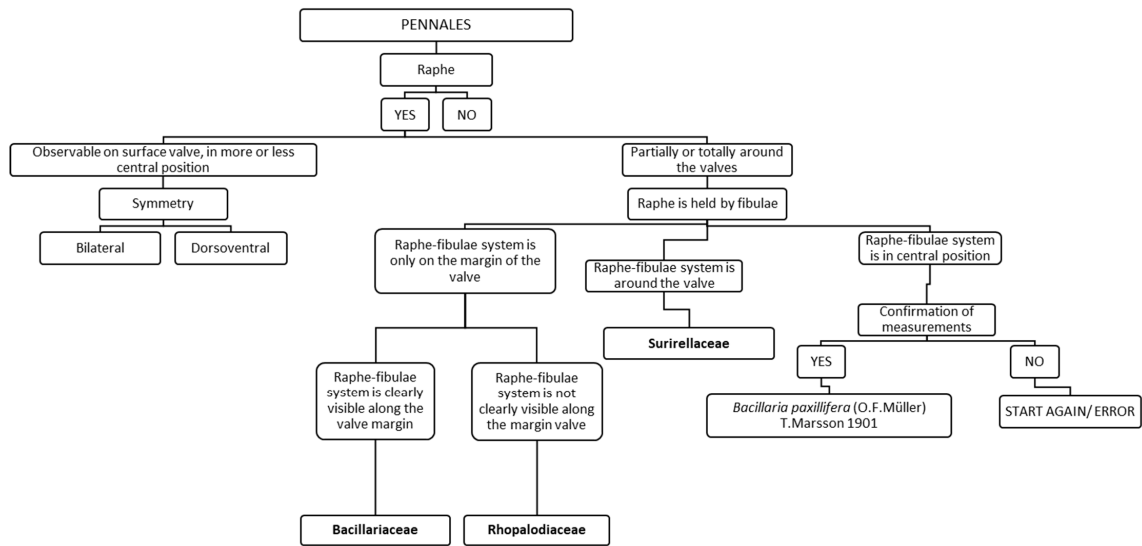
PENNALES

Raphe

YES

NO

Observable on surface valve, in more or less central position

Partially or totally around the valves

Symmetry

Raphe is held by fibulae

Bilateral

Dorsoventral

Raphe-fibulae system is only on the margin of the valve

Raphe-fibulae system is around the valve

Raphe-fibulae system is in central position

Surirellaceae

Confirmation of measurements

YES

NO

Raphe-fibulae system is clearly visible along the valve margin

Raphe-fibulae system is not clearly visible along the margin valve

*Bacillaria paxillifera* (O.F.Müller) T.Marsson 1901

START AGAIN/ ERROR

**Bacillariaceae**

**Rhopalodiaceae**